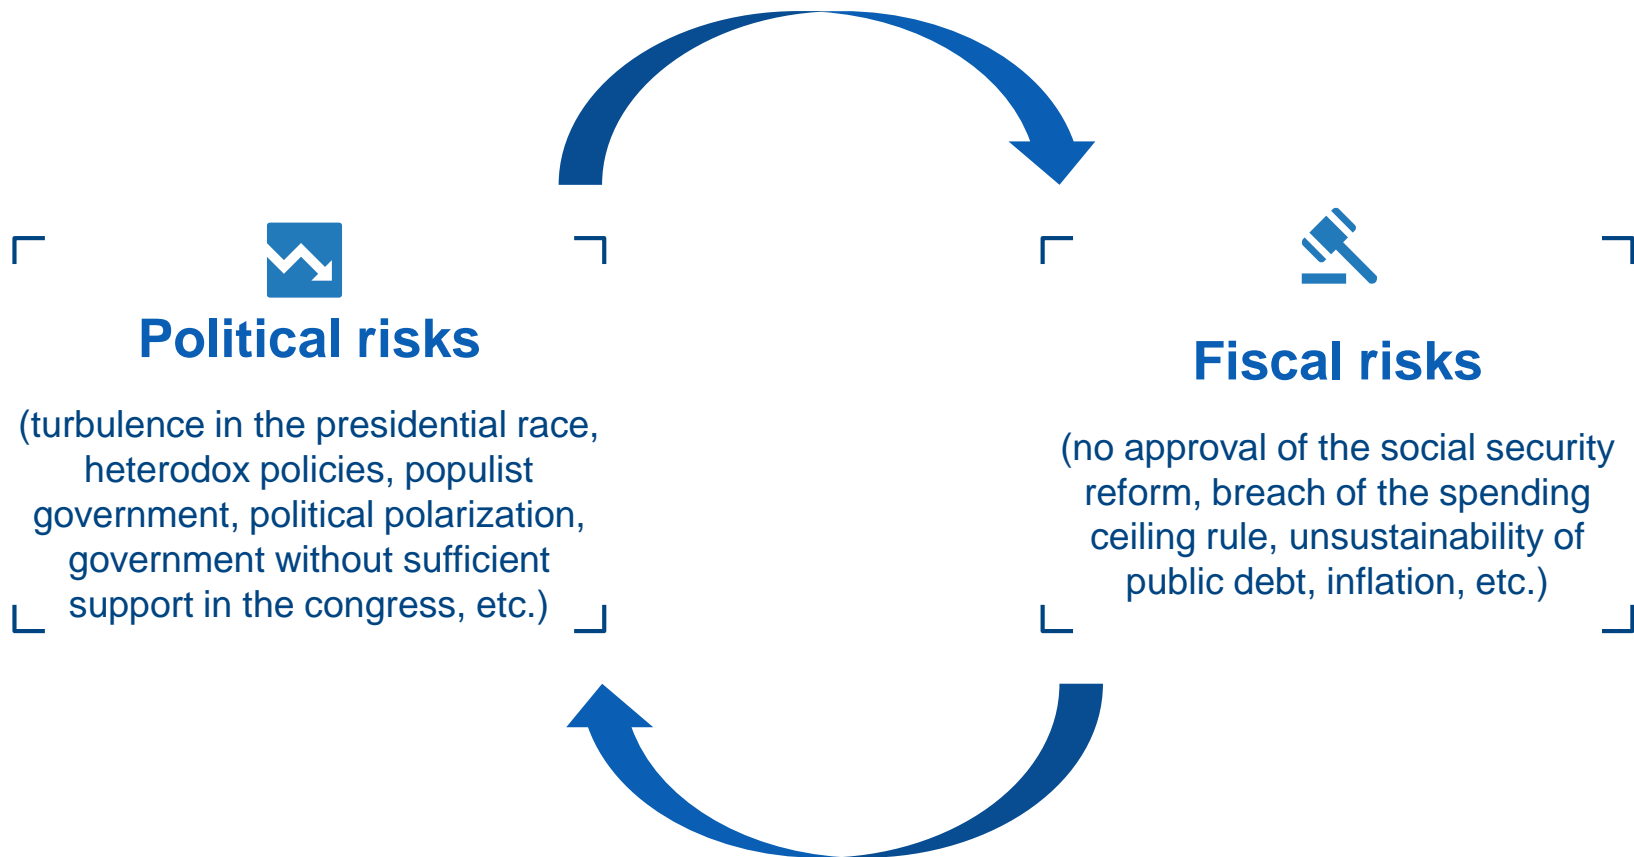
Political risks

(turbulence in the presidential race, heterodox policies, populist government, political polarization, government without sufficient support in the congress, etc.)

Fiscal risks

(no approval of the social security reform, breach of the spending ceiling rule, unsustainability of public debt, inflation, etc.)